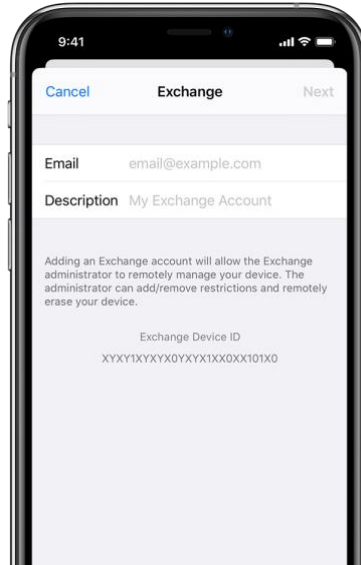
9:41

Cancel Exchange Next

Email email@example.com

Description My Exchange Account

Adding an Exchange account will allow the Exchange administrator to remotely manage your device. The administrator can add/remove restrictions and remotely erase your device.

Exchange Device ID

XYXY1XYXYX0YXYX1XX0XX101X0